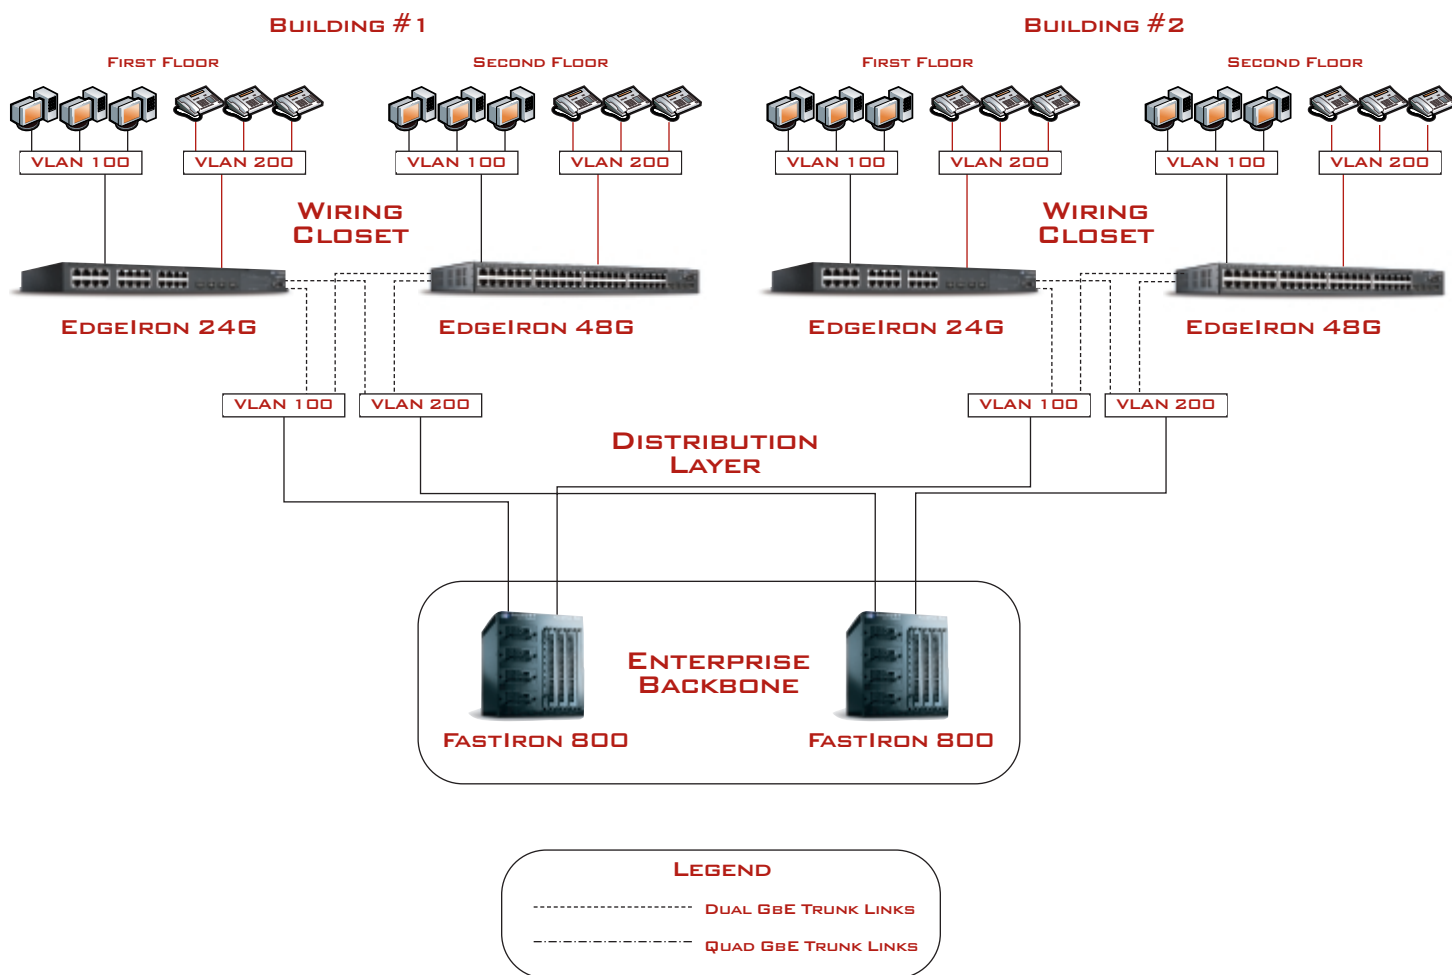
BUILDING #1

FIRST FLOOR

SECOND FLOOR

VLAN 100

VLAN 200

VLAN 100

VLAN 200

WIRING CLOSET

EDGEIRON 24G

EDGEIRON 48G

VLAN 100

VLAN 200

BUILDING #2

FIRST FLOOR

SECOND FLOOR

VLAN 100

VLAN 200

VLAN 100

VLAN 200

WIRING CLOSET

EDGEIRON 24G

EDGEIRON 48G

VLAN 100

VLAN 200

DISTRIBUTION LAYER

ENTERPRISE BACKBONE

FASTIRON 800

FASTIRON 800

LEGEND

DUAL GBE TRUNK LINKS

QUAD GBE TRUNK LINKS